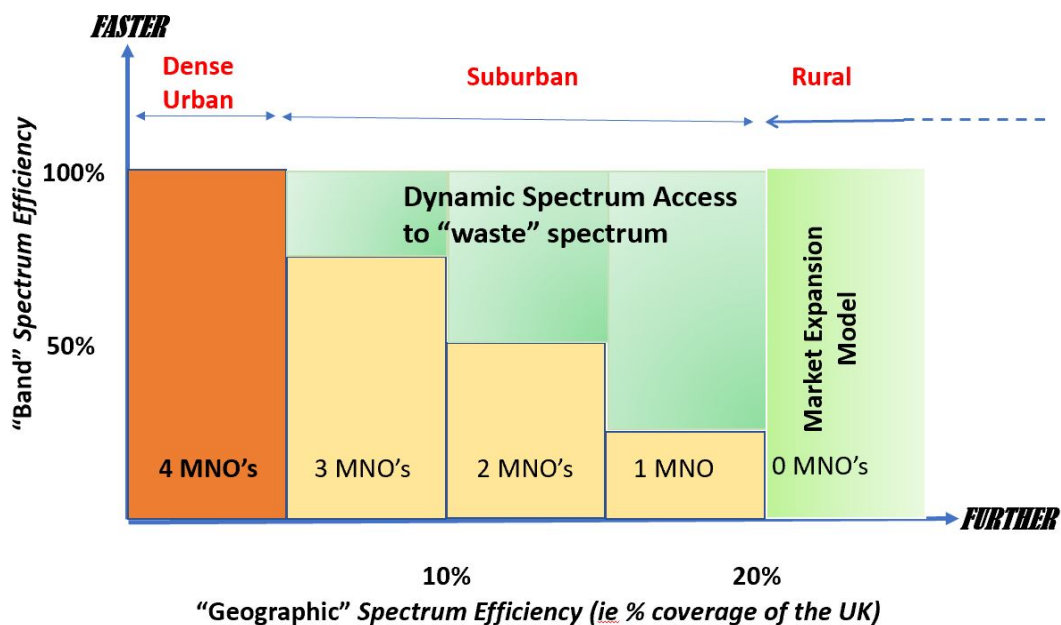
FASTER

Dense Urban

Suburban

Rural

"Band" Spectrum Efficiency

100%

50%

Dynamic Spectrum Access to "waste" spectrum

Market Expansion Model

4 MNO's

3 MNO's

2 MNO's

1 MNO

0 MNO's

FURTHER

10%

20%

"Geographic" Spectrum Efficiency (ie % coverage of the UK)